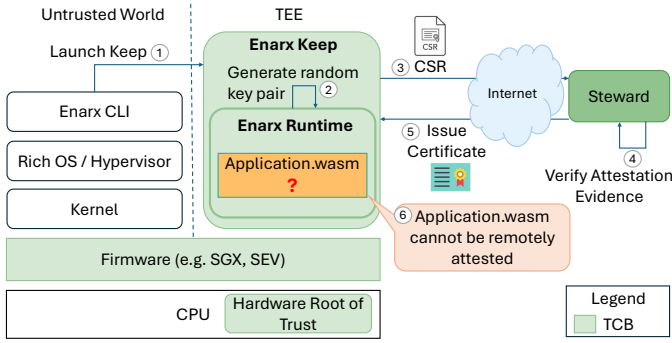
Untrusted World

TEE

Launch Keep ①

Enarx Keep

Generate random key pair ②

CSR

③ CSR

Internet

Steward

Enarx CLI

Enarx Runtime

⑤ Issue Certificate

Rich OS / Hypervisor

Application.wasm

?

④ Verify Attestation Evidence

Kernel

⑥ Application.wasm cannot be remotely attested

Firmware (e.g. SGX, SEV)

CPU

Hardware Root of Trust

Legend

TCB